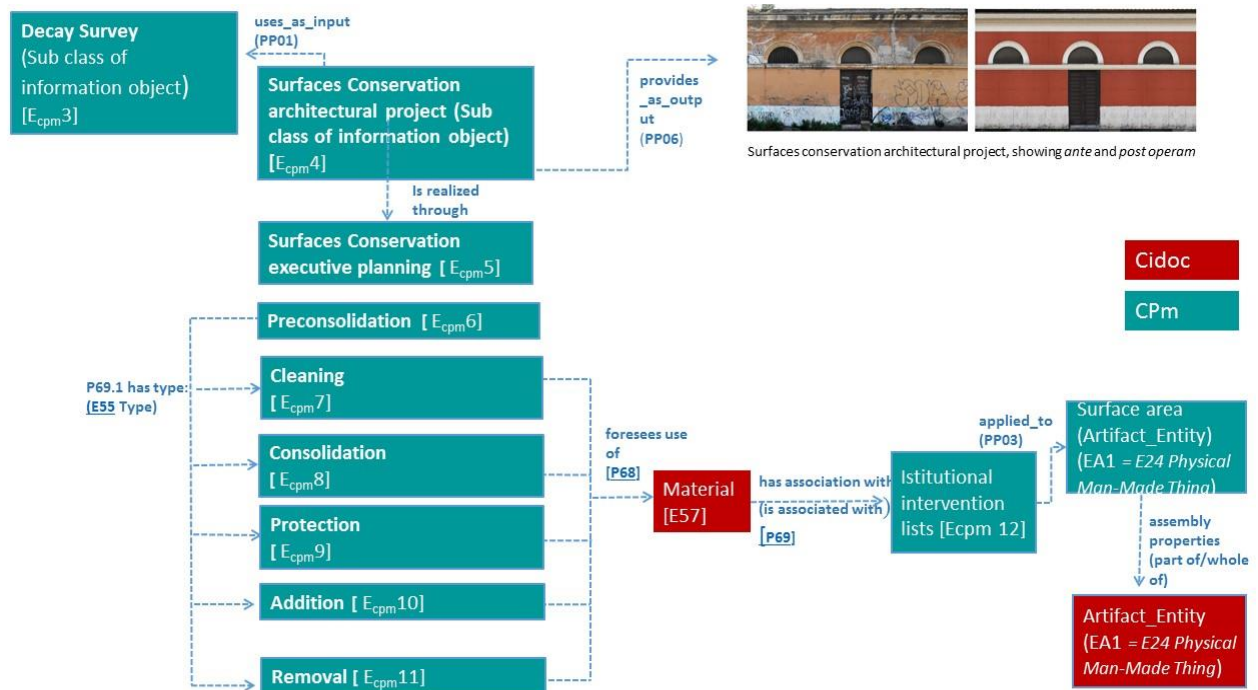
Decay Survey (Sub class of information object) [$E_{cpm}3$]

uses_as_input (PP01)

Surfaces Conservation architectural project (Sub class of information object) [$E_{cpm}4$]

provides_as_output (PP06)

Surfaces conservation architectural project, showing ante and post operam

Is realized through

Surfaces Conservation executive planning [ $E_{cpm}5$]

Cidoc

CPm

Preconsolidation [ $E_{cpm}6$]

P69.1 has type: (E55 Type)

Cleaning [ $E_{cpm}7$]

Consolidation [ $E_{cpm}8$]

Protection [ $E_{cpm}9$]

Addition [ $E_{cpm}10$]

Removal [ $E_{cpm}11$]

foresees use of [P68]

Material [E57]

has association with (is associated with) [P69]

Istitutional intervention lists [Ecpm 12]

applied_to (PP03)

Surface area (Artifact_Entity) (EA1 = E24 Physical Man-Made Thing)

assembly properties (part of/whole of)

Artifact_Entity (EA1 = E24 Physical Man-Made Thing)